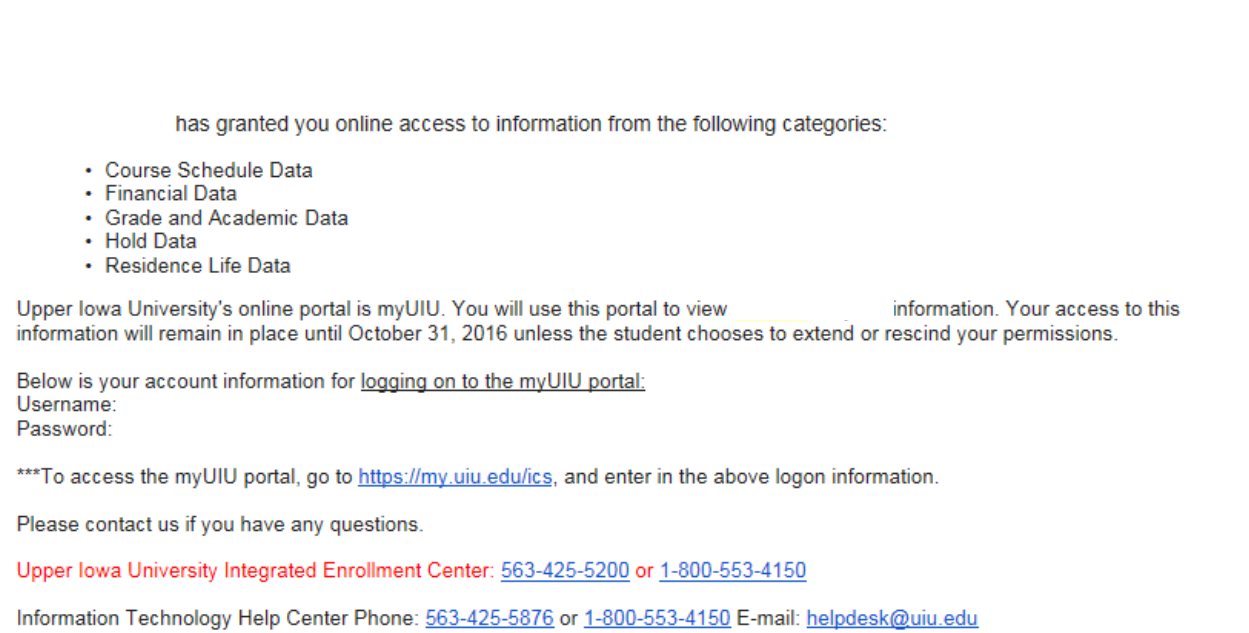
has granted you online access to information from the following categories:

- Course Schedule Data
- Financial Data
- Grade and Academic Data
- Hold Data
- Residence Life Data

Upper Iowa University's online portal is myUIU. You will use this portal to view information. Your access to this information will remain in place until October 31, 2016 unless the student chooses to extend or rescind your permissions.

Below is your account information for logging on to the myUIU portal:
Username:
Password:

***To access the myUIU portal, go to https://my.uiu.edu/ics, and enter in the above logon information.

Please contact us if you have any questions.

Upper Iowa University Integrated Enrollment Center: 563-425-5200 or 1-800-553-4150

Information Technology Help Center Phone: 563-425-5876 or 1-800-553-4150 E-mail: helpdesk@uiu.edu